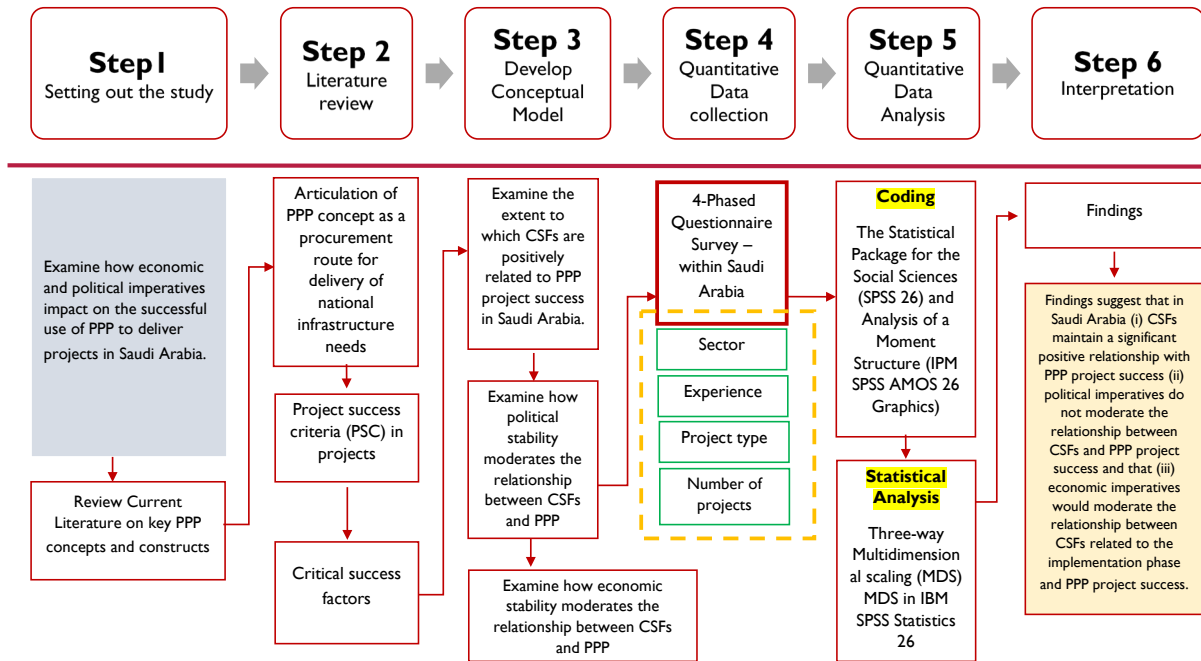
Step1
Setting out the study

Step 2
Literature review

Step 3
Develop Conceptual Model

Step 4
Quantitative Data collection

Step 5
Quantitative Data Analysis

Step 6
Interpretation

Examine how economic and political imperatives impact on the successful use of PPP to deliver projects in Saudi Arabia.

Review Current Literature on key PPP concepts and constructs

Articulation of PPP concept as a procurement route for delivery of national infrastructure needs

Project success criteria (PSC) in projects

Critical success factors

Examine the extent to which CSFs are positively related to PPP project success in Saudi Arabia.

Examine how political stability moderates the relationship between CSFs and PPP

Examine how economic stability moderates the relationship between CSFs and PPP

4-Phased Questionnaire Survey – within Saudi Arabia

Sector

Experience

Project type

Number of projects

Coding

The Statistical Package for the Social Sciences (SPSS 26) and Analysis of a Moment Structure (IPM SPSS AMOS 26 Graphics)

Statistical Analysis

Three-way Multidimension al scaling (MDS) MDS in IBM SPSS Statistics 26

Findings

Findings suggest that in Saudi Arabia (i) CSFs maintain a significant positive relationship with PPP project success (ii) political imperatives do not moderate the relationship between CSFs and PPP project success and that (iii) economic imperatives would moderate the relationship between CSFs related to the implementation phase and PPP project success.